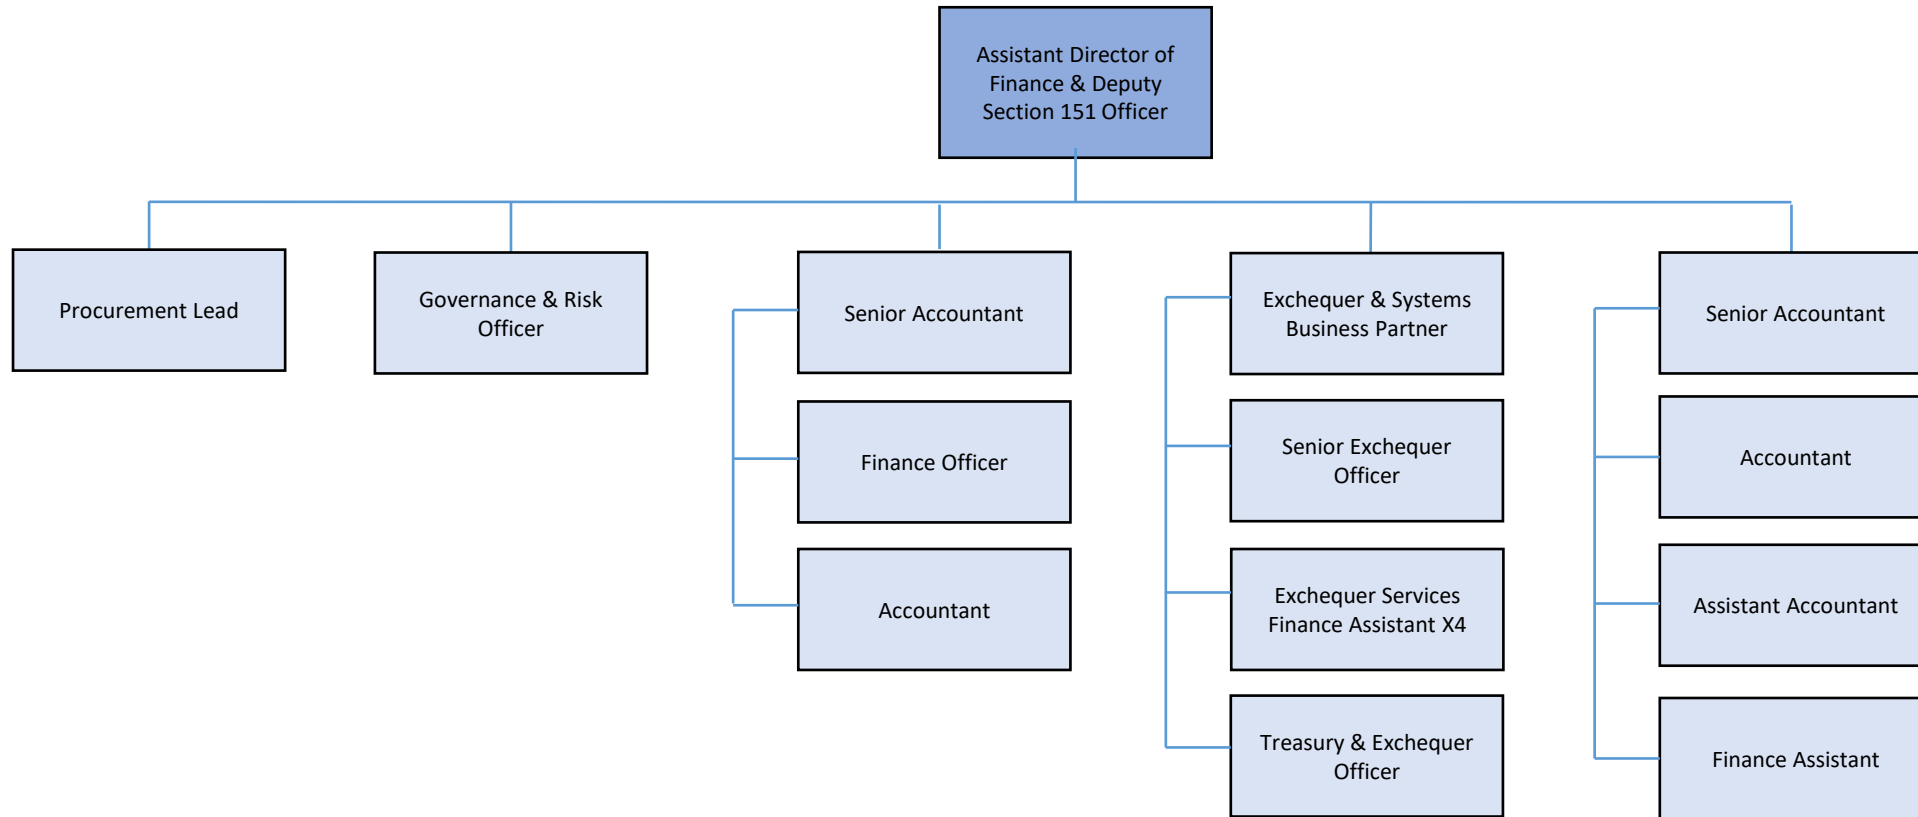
Assistant Director of Finance & Deputy Section 151 Officer

Procurement Lead

Governance & Risk Officer

Senior Accountant

Finance Officer

Accountant

Exchequer & Systems Business Partner

Senior Exchequer Officer

Exchequer Services Finance Assistant X4

Treasury & Exchequer Officer

Senior Accountant

Accountant

Assistant Accountant

Finance Assistant